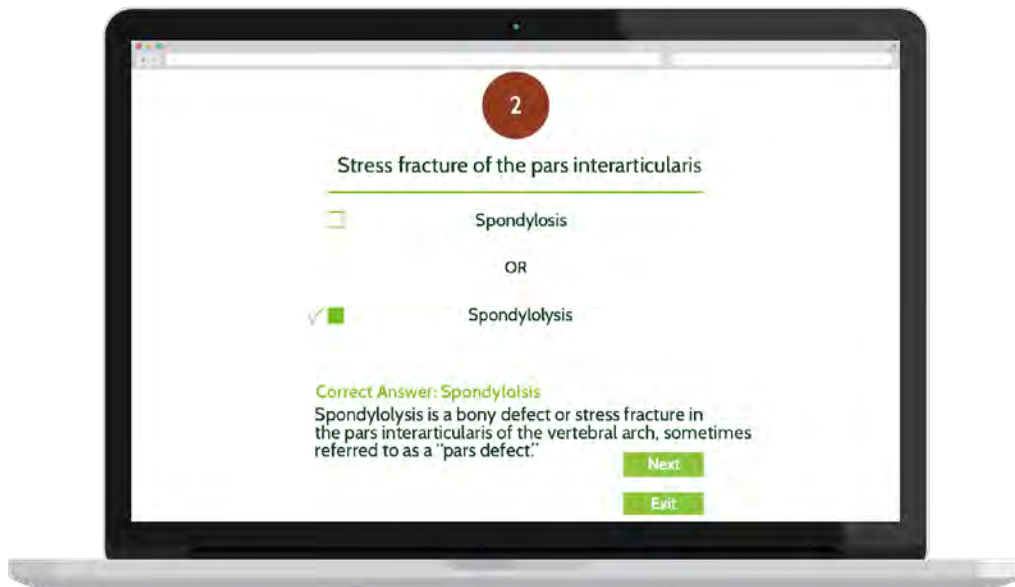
2

Stress fracture of the pars interarticularis

Spondylosis

OR

Spondylolysis

Correct Answer: Spondylolsis

Spondylolysis is a bony defect or stress fracture in the pars interarticularis of the vertebral arch, sometimes referred to as a "pars defect."

Next

Exit